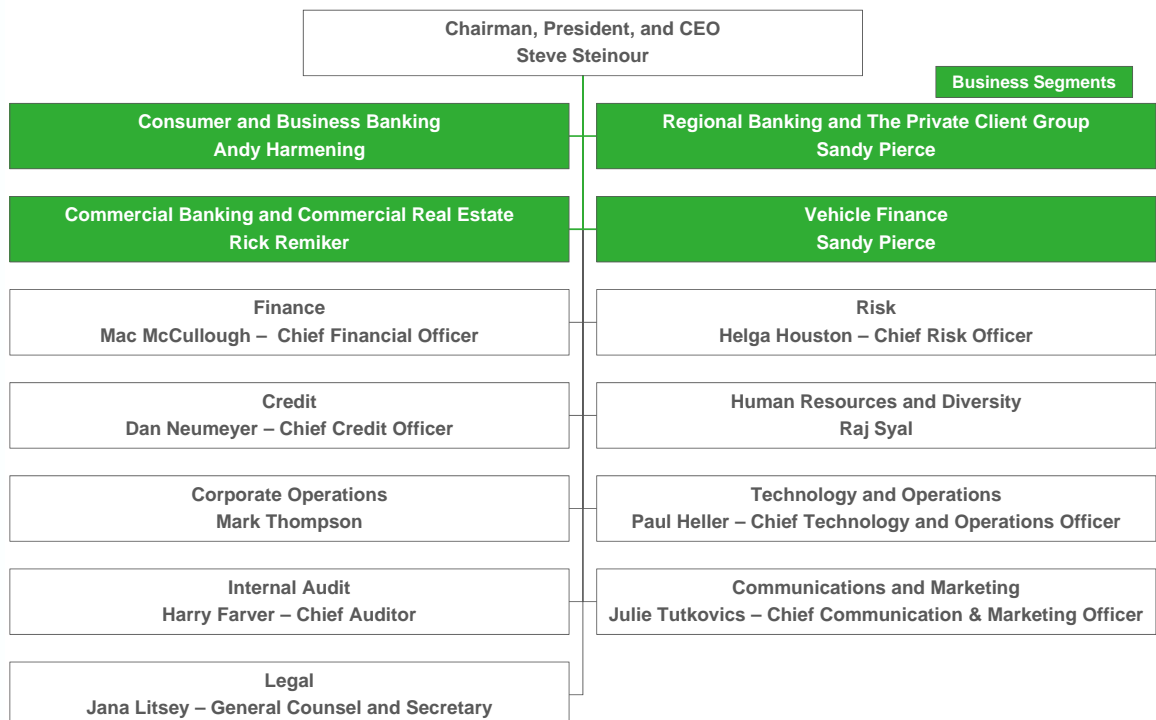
Chairman, President, and CEO
Steve Steinour

Business Segments

Consumer and Business Banking
Andy Harmening

Regional Banking and The Private Client Group
Sandy Pierce

Commercial Banking and Commercial Real Estate
Rick Remiker

Vehicle Finance
Sandy Pierce

Finance
Mac McCullough – Chief Financial Officer

Risk
Helga Houston – Chief Risk Officer

Credit
Dan Neumeyer – Chief Credit Officer

Human Resources and Diversity
Raj Syal

Corporate Operations
Mark Thompson

Technology and Operations
Paul Heller – Chief Technology and Operations Officer

Internal Audit
Harry Farver – Chief Auditor

Communications and Marketing
Julie Tutkovics – Chief Communication & Marketing Officer

Legal
Jana Litsey – General Counsel and Secretary